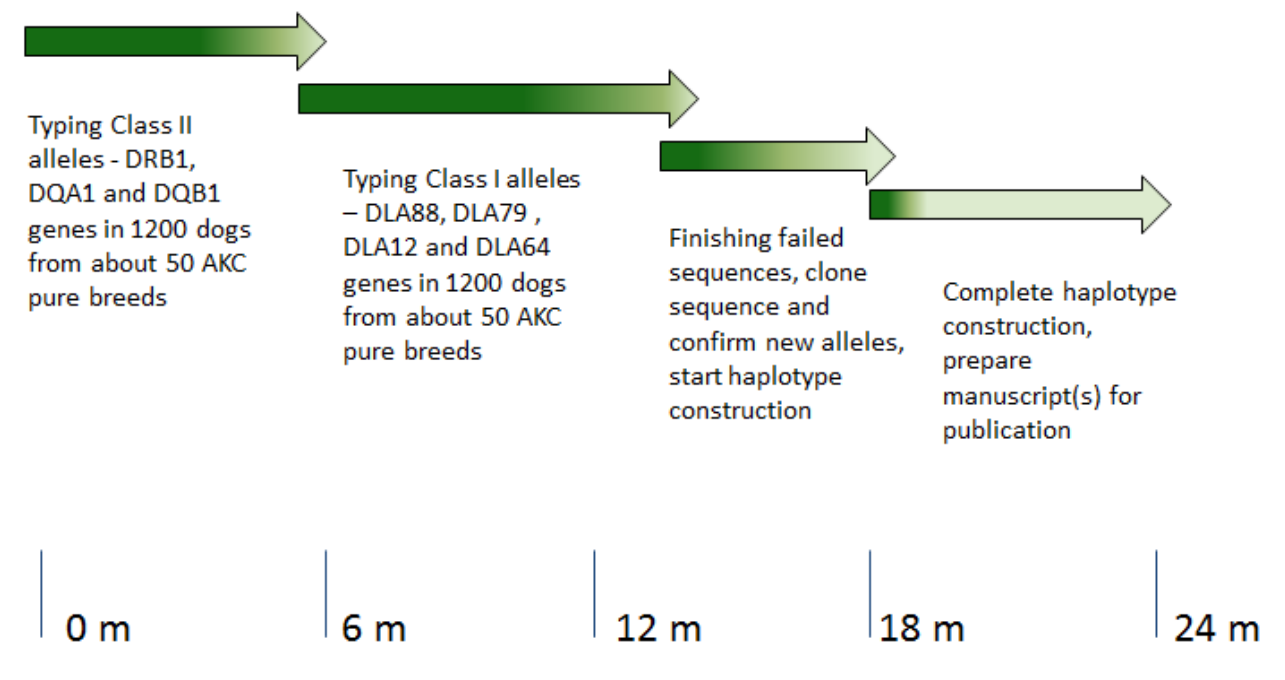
Typing Class II alleles - DRB1, DQA1 and DQB1 genes in 1200 dogs from about 50 AKC pure breeds

Typing Class I alleles – DLA88, DLA79 , DLA12 and DLA64 genes in 1200 dogs from about 50 AKC pure breeds

Finishing failed sequences, clone sequence and confirm new alleles, start haplotype construction

Complete haplotype construction, prepare manuscript(s) for publication

0 m

6 m

12 m

18 m

24 m